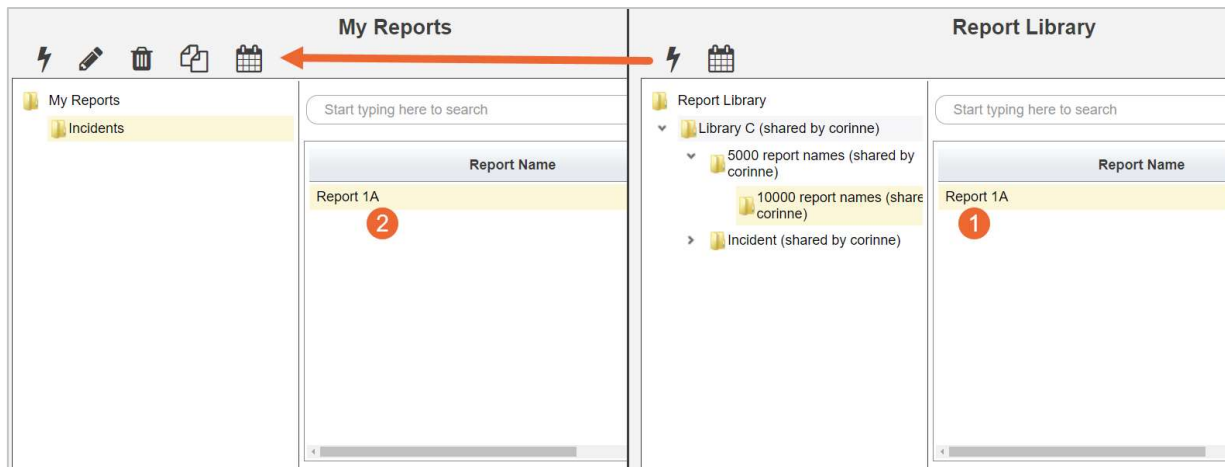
My Reports

My Reports
Incidents

Start typing here to search

| Report Name |
|---|
| Report 1A |

2

Report Library

Report Library
Library C (shared by corinne)
5000 report names (shared by corinne)
10000 report names (share corinne)
Incident (shared by corinne)

Start typing here to search

| Report Name |
|---|
| Report 1A |

1